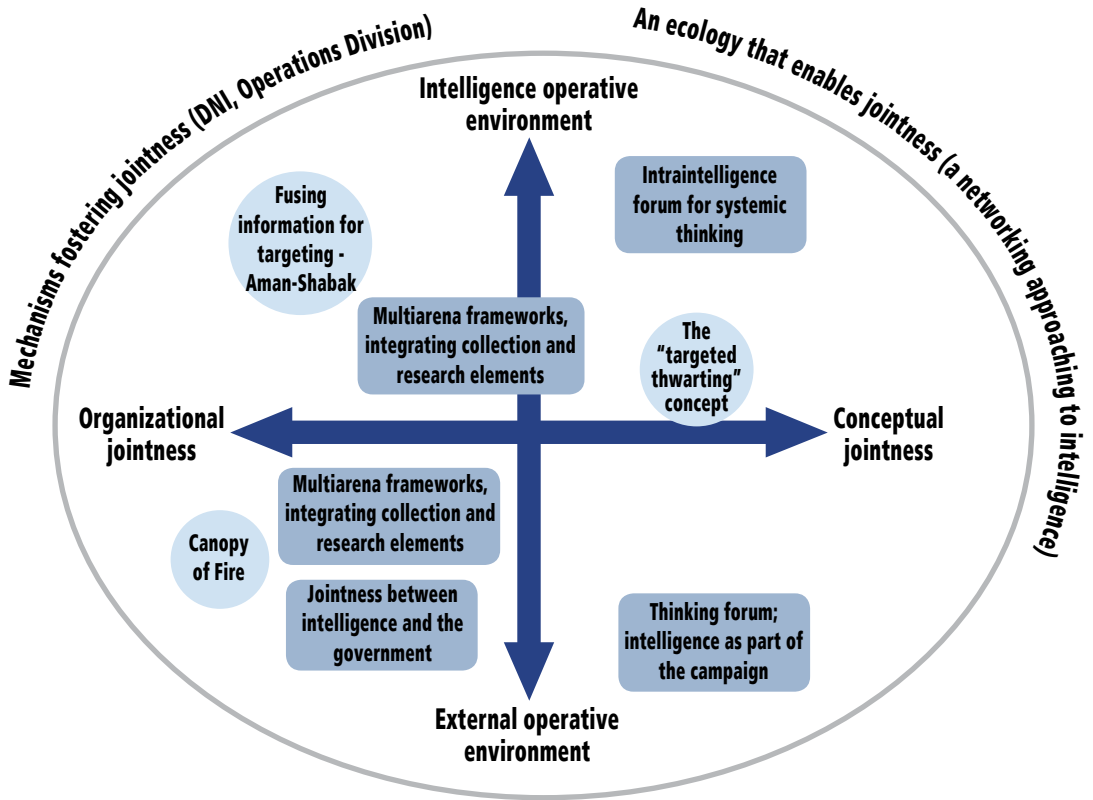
Mechanisms fostering jointness (DNI, Operations Division)

An ecology that enables jointness (a networking approaching to intelligence)

Intelligence operative environment

Fusing information for targeting - Aman-Shabak

Intraintelligence forum for systemic thinking

Multiarena frameworks, integrating collection and research elements

The "targeted thwarting" concept

Organizational jointness

Conceptual jointness

Multiarena frameworks, integrating collection and research elements

Canopy of Fire

Jointness between intelligence and the government

Thinking forum; intelligence as part of the campaign

External operative environment